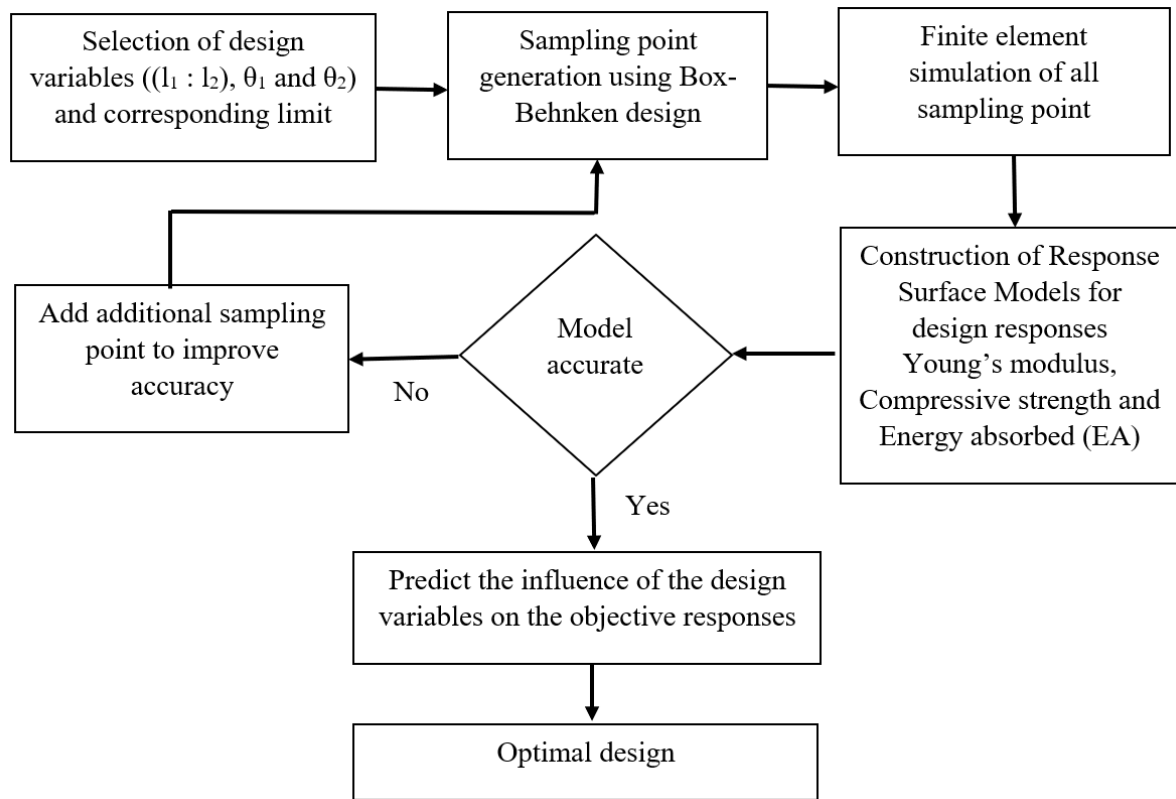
Selection of design variables (($l_1 : l_2$), $\theta_1$ and $\theta_2$) and corresponding limit

Sampling point generation using Box-Behnken design

Finite element simulation of all sampling point

Construction of Response Surface Models for design responses Young's modulus, Compressive strength and Energy absorbed (EA)

Model accurate

Add additional sampling point to improve accuracy

No

Yes

Predict the influence of the design variables on the objective responses

Optimal design